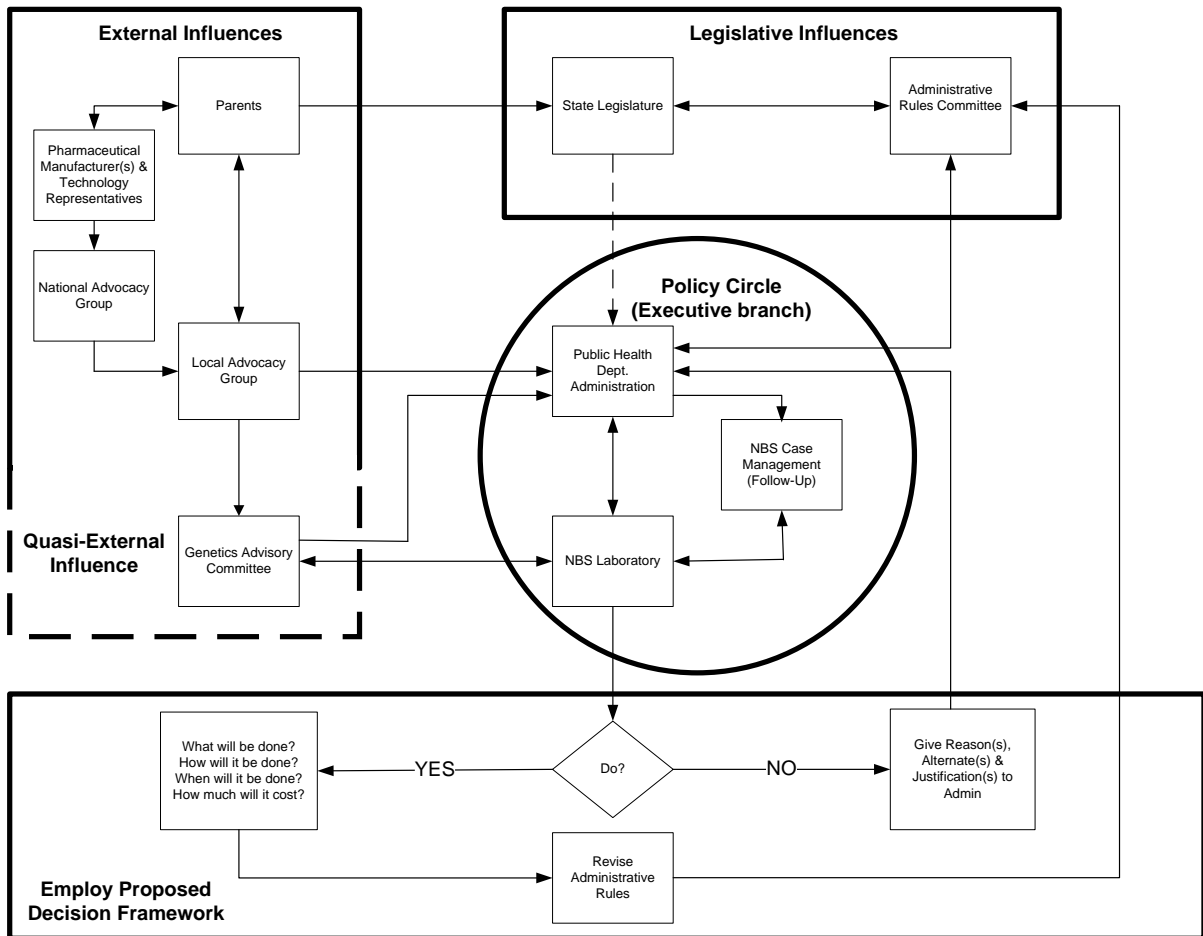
External Influences

Parents

Pharmaceutical Manufacturer(s) & Technology Representatives

National Advocacy Group

Local Advocacy Group

Quasi-External Influence

Genetics Advisory Committee

Legislative Influences

State Legislature

Administrative Rules Committee

Policy Circle (Executive branch)

Public Health Dept. Administration

NBS Case Management (Follow-Up)

NBS Laboratory

What will be done? How will it be done? When will it be done? How much will it cost?

YES

Do?

NO

Give Reason(s), Alternate(s) & Justification(s) to Admin

Revise Administrative Rules

Employ Proposed Decision Framework